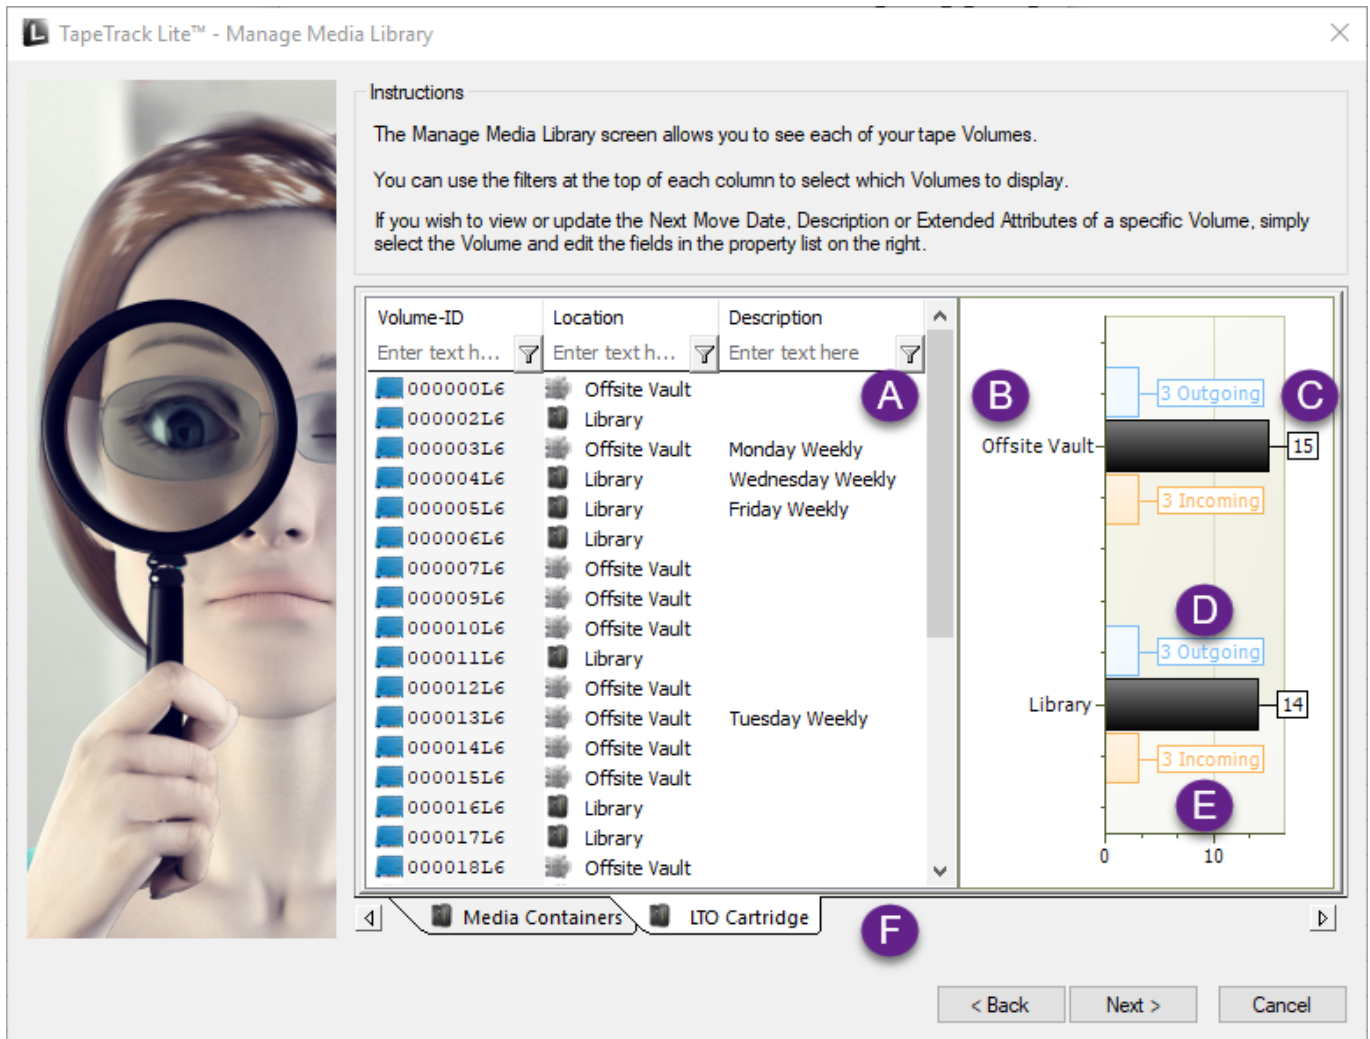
TapeTrack Lite™ - Manage Media Library

Instructions

The Manage Media Library screen allows you to see each of your tape Volumes.

You can use the filters at the top of each column to select which Volumes to display.

If you wish to view or update the Next Move Date, Description or Extended Attributes of a specific Volume, simply select the Volume and edit the fields in the property list on the right.

| Volume-ID | Location | Description |
|---|---|---|
| Enter text h... | Enter text h... | Enter text here |
| 000000L6 | Offsite Vault | |
| 000002L6 | Library | |
| 000003L6 | Offsite Vault | Monday Weekly |
| 000004L6 | Library | Wednesday Weekly |
| 000005L6 | Library | Friday Weekly |
| 000006L6 | Library | |
| 000007L6 | Offsite Vault | |
| 000009L6 | Offsite Vault | |
| 000010L6 | Offsite Vault | |
| 000011L6 | Library | |
| 000012L6 | Offsite Vault | |
| 000013L6 | Offsite Vault | Tuesday Weekly |
| 000014L6 | Offsite Vault | |
| 000015L6 | Offsite Vault | |
| 000016L6 | Library | |
| 000017L6 | Library | |
| 000018L6 | Offsite Vault | |

A

B

C

3 Outgoing

Offsite Vault

15

3 Incoming

D

3 Outgoing

Library

14

3 Incoming

E

0

10

Media Containers

LTO Cartridge

F

< Back

Next >

Cancel